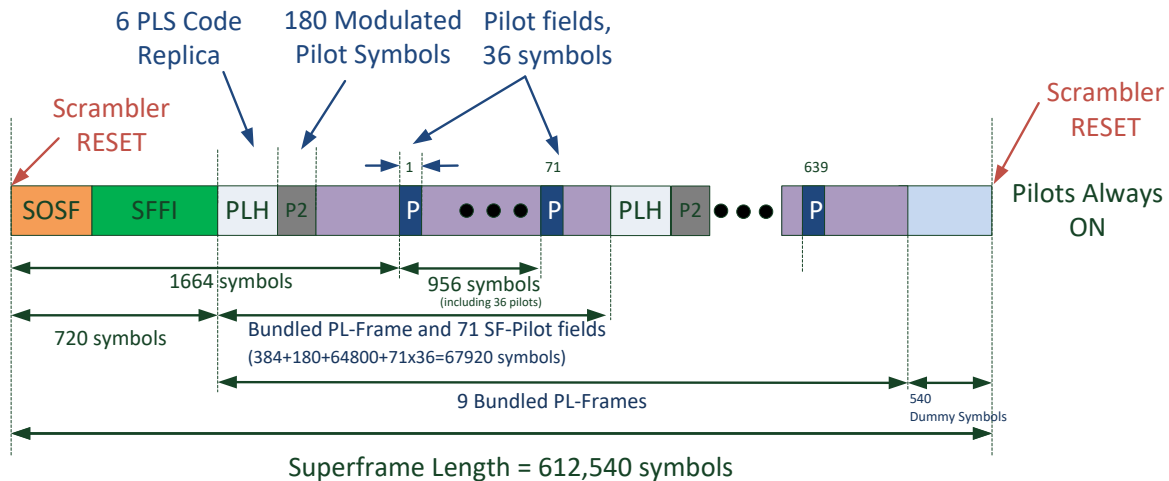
6 PLS Code Replica

180 Modulated Pilot Symbols

Pilot fields, 36 symbols

Scrambler RESET

Scrambler RESET

1

71

639

SOSF

SFFI

PLH

P2

P

P

PLH

P2

P

Pilots Always ON

1664 symbols

956 symbols
(including 36 pilots)

720 symbols

Bundled PL-Frame and 71 SF-Pilot fields
(384+180+64800+71x36=67920 symbols)

9 Bundled PL-Frames

540
Dummy Symbols

Superframe Length = 612,540 symbols